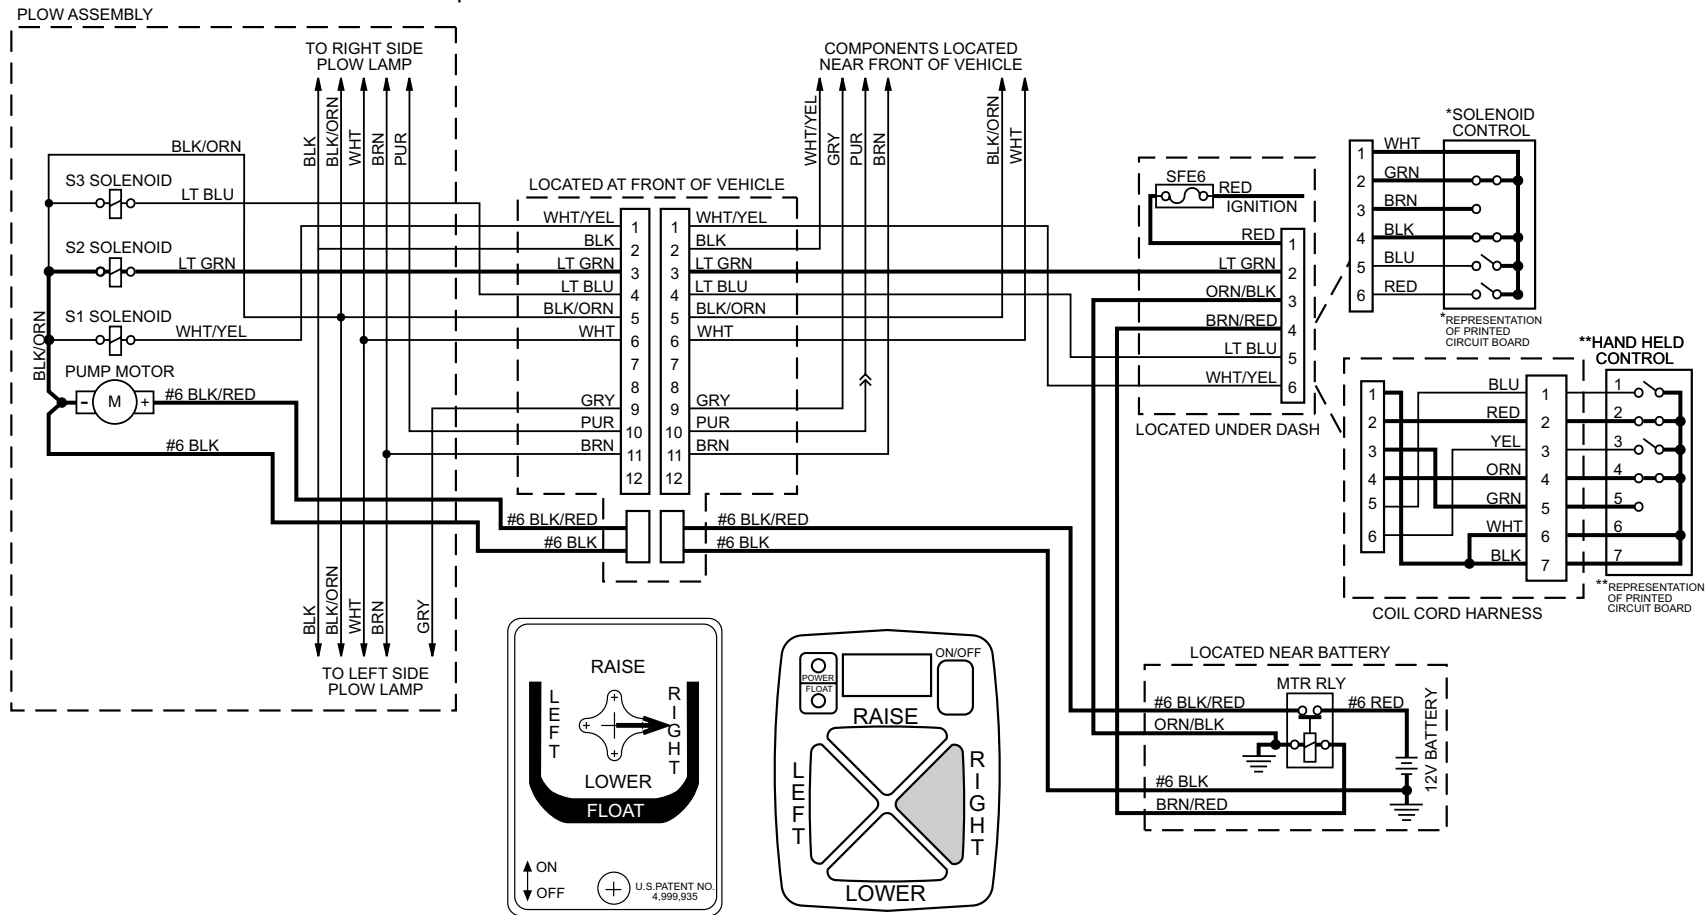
PLOW ASSEMBLY

TO RIGHT SIDE PLOW LAMP

BLK BLK/ORN WHT BRN PUR

COMPONENTS LOCATED NEAR FRONT OF VEHICLE

WHT/YEL GRY PUR BRN

BLK/ORN WHT

BLK/ORN

S3 SOLENOID
LT BLU

S2 SOLENOID
LT GRN

S1 SOLENOID
WHT/YEL

BLK/ORN

PUMP MOTOR
M
#6 BLK/RED

#6 BLK

LOCATED AT FRONT OF VEHICLE

| | | | |
|---|---|---|---|
| WHT/YEL | 1 | 1 | WHT/YEL |
| BLK | 2 | 2 | BLK |
| LT GRN | 3 | 3 | LT GRN |
| LT BLU | 4 | 4 | LT BLU |
| BLK/ORN | 5 | 5 | BLK/ORN |
| WHT | 6 | 6 | WHT |
| | 7 | 7 | |
| | 8 | 8 | |
| GRY | 9 | 9 | GRY |
| PUR | 10 | 10 | PUR |
| BRN | 11 | 11 | BRN |
| | 12 | 12 | |

#6 BLK/RED
#6 BLK
#6 BLK/RED
#6 BLK

BLK BLK/ORN WHT BRN GRY

TO LEFT SIDE PLOW LAMP

SFE6
RED
IGNITION

| | |
|---|---|
| RED | 1 |
| LT GRN | 2 |
| ORN/BLK | 3 |
| BRN/RED | 4 |
| LT BLU | 5 |
| WHT/YEL | 6 |

LOCATED UNDER DASH

*SOLENOID CONTROL

| | |
|---|---|
| 1 | WHT |
| 2 | GRN |
| 3 | BRN |
| 4 | BLK |
| 5 | BLU |
| 6 | RED |

*REPRESENTATION OF PRINTED CIRCUIT BOARD

**HAND HELD CONTROL

| | | | |
|---|---|---|---|
| 1 | BLU | 1 | 1 |
| 2 | RED | 2 | 2 |
| 3 | YEL | 3 | 3 |
| 4 | ORN | 4 | 4 |
| 5 | GRN | 5 | 5 |
| 6 | WHT | 6 | 6 |
| | BLK | 7 | 7 |

COIL CORD HARNESS

**REPRESENTATION OF PRINTED CIRCUIT BOARD

LOCATED NEAR BATTERY

MTR RLY
#6 BLK/RED
#6 RED
ORN/BLK
#6 BLK
BRN/RED
12V BATTERY

RAISE
LEFT
RIGHT
LOWER
FLOAT
ON
OFF
U.S.PATENT NO. 4,999,935

POWER
FLOAT
ON/OFF
RAISE
LEFT
RIGHT
LOWER